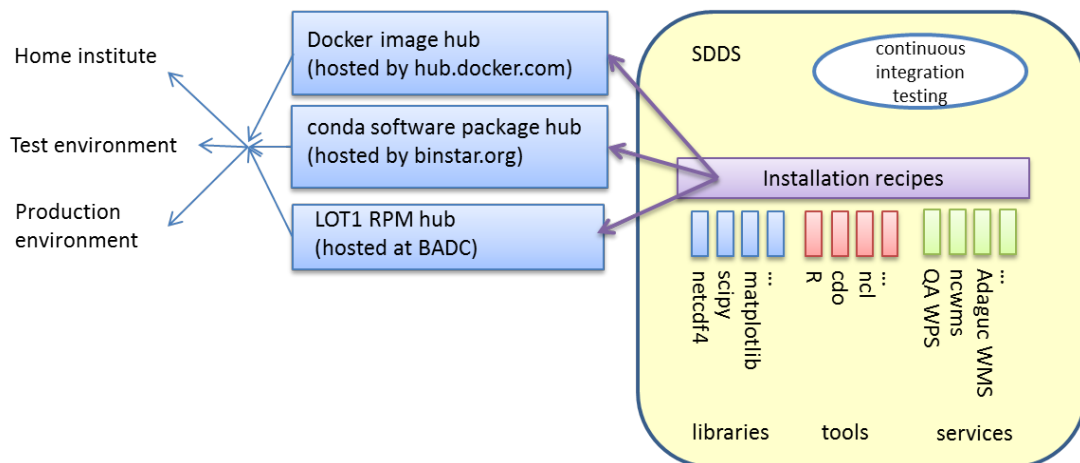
Home institute

Test environment

Production environment

Docker image hub
(hosted by hub.docker.com)

conda software package hub
(hosted by binstar.org)

LOT1 RPM hub
(hosted at BADC)

SDDS

continuous integration testing

Installation recipes

netcdf4
scipy
matplotlib
...

R
cdo
ncl
...

QA WPS
ncwms
Adaguc WMS
...

libraries

tools

services